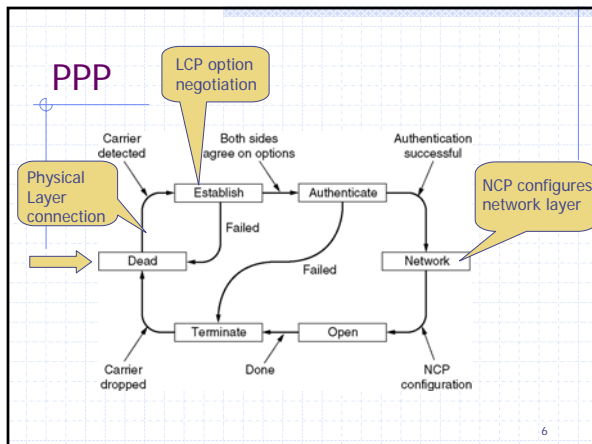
PPP

LCP option negotiation

Physical Layer connection

NCP configures network layer

Carrier detected

Both sides agree on options

Authentication successful

Establish

Authenticate

Failed

Dead

Failed

Network

Terminate

Open

Carrier dropped

Done

NCP configuration

6